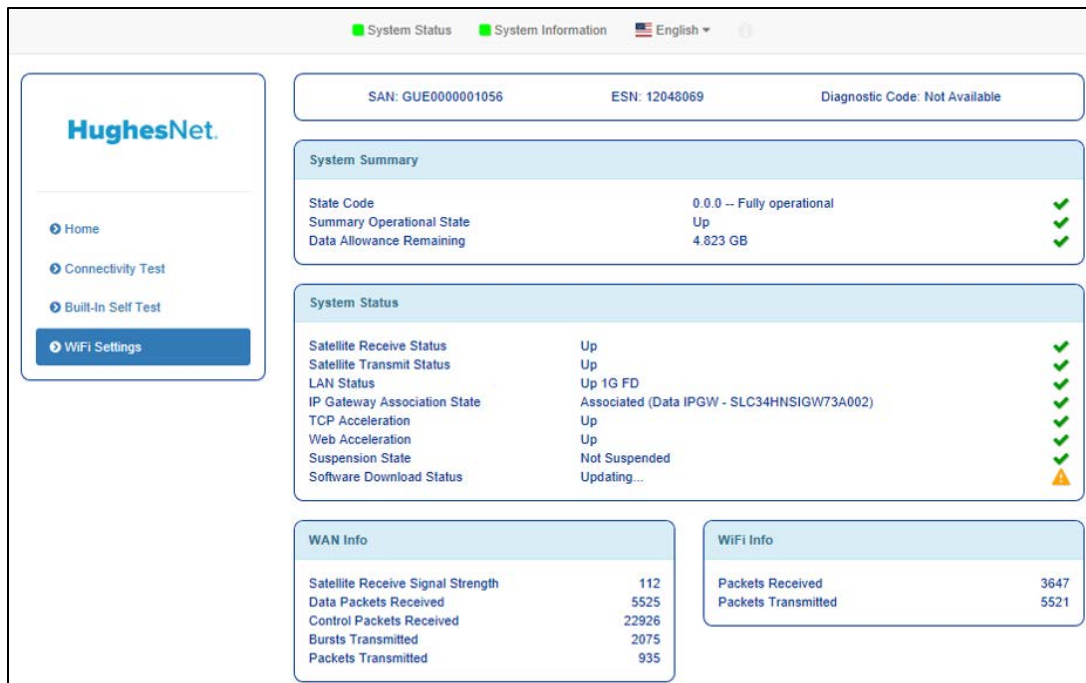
System Status System Information English

HughesNet.

Home
Connectivity Test
Built-In Self Test
WiFi Settings

SAN: GUE0000001056 ESN: 12048069 Diagnostic Code: Not Available

System Summary

| | |
|---|---|
| State Code | 0.0.0 -- Fully operational |
| Summary Operational State | Up |
| Data Allowance Remaining | 4.823 GB |

System Status

| | |
|---|---|
| Satellite Receive Status | Up |
| Satellite Transmit Status | Up |
| LAN Status | Up 1G FD |
| IP Gateway Association State | Associated (Data IPGW - SLC34HNSIGW73A002) |
| TCP Acceleration | Up |
| Web Acceleration | Up |
| Suspension State | Not Suspended |
| Software Download Status | Updating... |

WAN Info

| | |
|---|---|
| Satellite Receive Signal Strength | 112 |
| Data Packets Received | 5525 |
| Control Packets Received | 22926 |
| Bursts Transmitted | 2075 |
| Packets Transmitted | 935 |

WiFi Info

| | |
|---|---|
| Packets Received | 3647 |
| Packets Transmitted | 5521 |